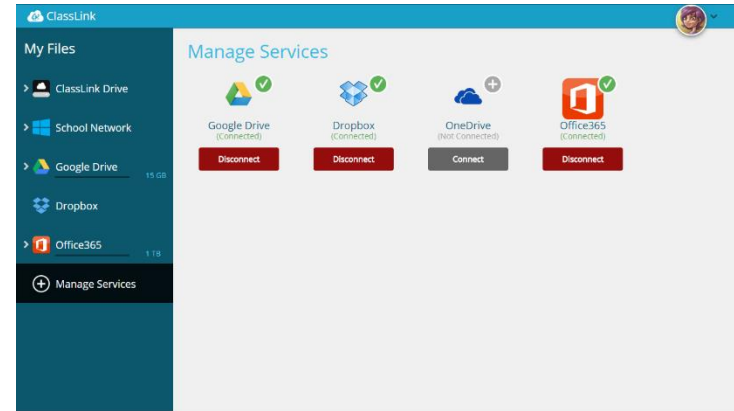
ClassLink

My Files

ClassLink Drive

School Network

Google Drive
15 GB

Dropbox

Office365
1 TB

Manage Services

Manage Services

Google Drive
(Connected)
Disconnect

Dropbox
(Connected)
Disconnect

OneDrive
(Not Connected)
Connect

Office365
(Connected)
Disconnect